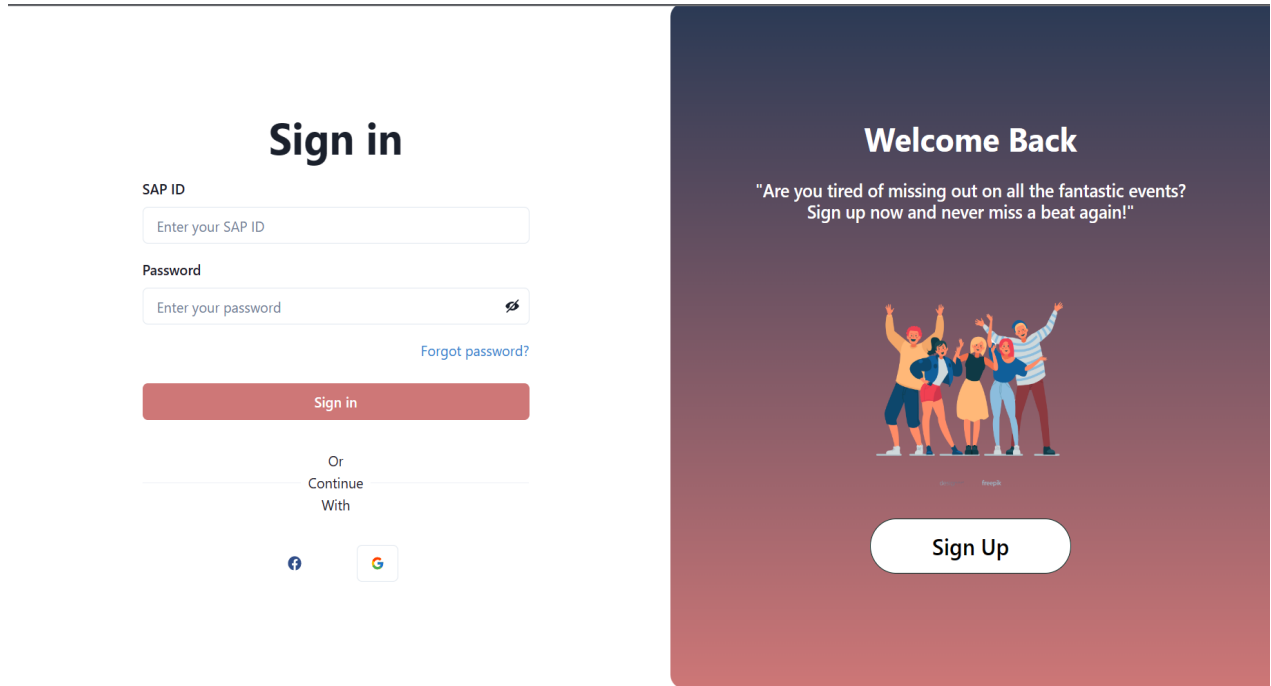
Sign in

SAP ID

Enter your SAP ID

Password

Enter your password

Forgot password?

Sign in

Or Continue With

G

Welcome Back

"Are you tired of missing out on all the fantastic events? Sign up now and never miss a beat again!"

freepik

Sign Up